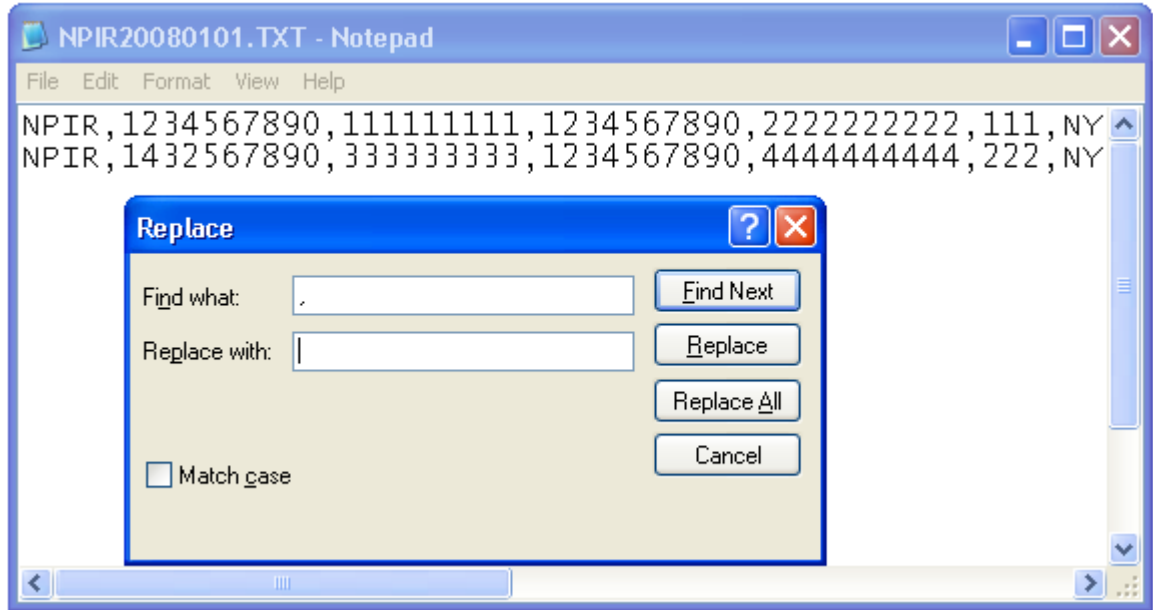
NPIR20080101.TXT - Notepad

File Edit Format View Help

NPIR,1234567890,111111111,1234567890,2222222222,111,NY
NPIR,1432567890,333333333,1234567890,4444444444,222,NY

Replace

Find what: ,

Replace with:

Find Next

Replace

Replace All

Cancel

Match case